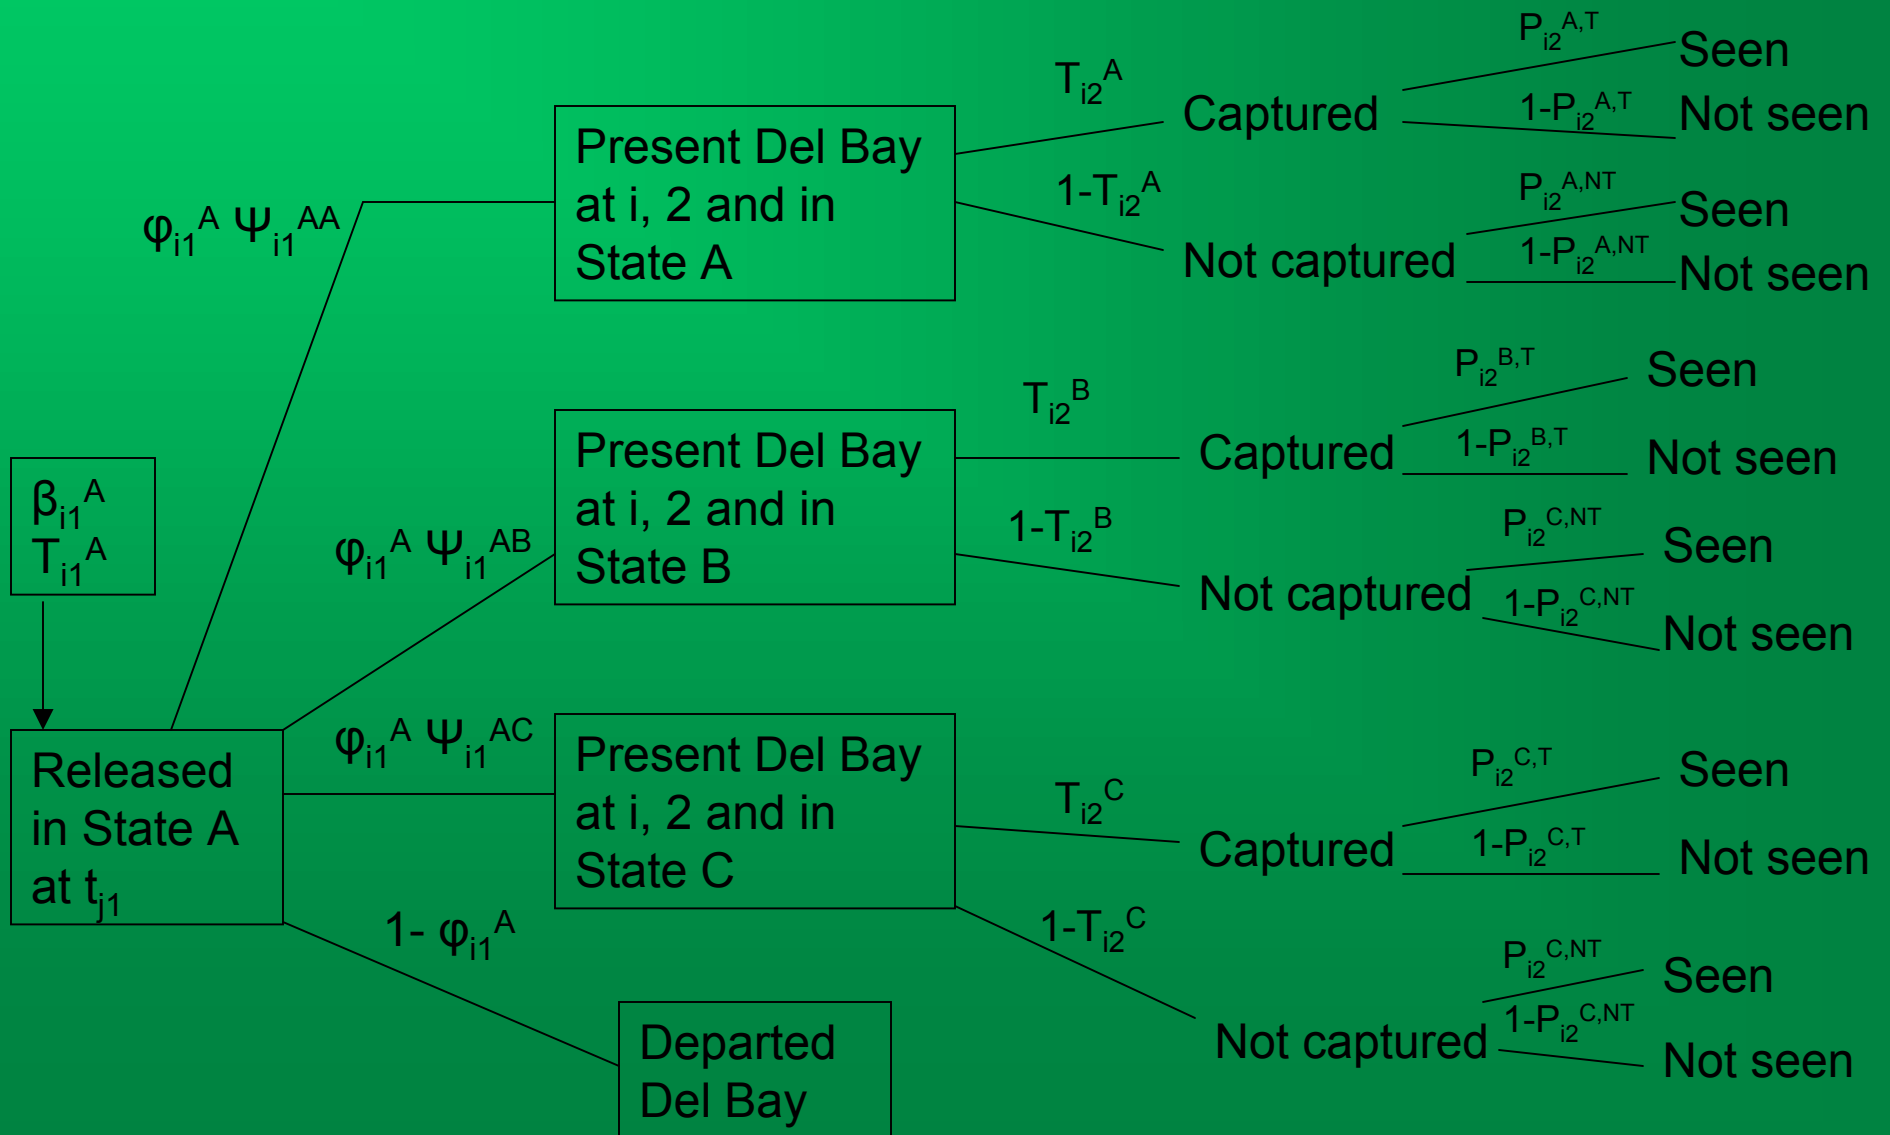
$\beta_{i1}^{A}$
$T_{i1}^{A}$

Released in State A at $t_{j1}$

$\varphi_{i1}^{A}\ \Psi_{i1}^{AA}$

$\varphi_{i1}^{A}\ \Psi_{i1}^{AB}$

$\varphi_{i1}^{A}\ \Psi_{i1}^{AC}$

$1-\ \varphi_{i1}^{A}$

Present Del Bay at i, 2 and in State A

$T_{i2}^{A}$

Captured

$P_{i2}^{A,T}$ Seen

$1-P_{i2}^{A,T}$ Not seen

$1-T_{i2}^{A}$

Not captured

$P_{i2}^{A,NT}$ Seen

$1-P_{i2}^{A,NT}$ Not seen

Present Del Bay at i, 2 and in State B

$T_{i2}^{B}$

Captured

$P_{i2}^{B,T}$ Seen

$1-P_{i2}^{B,T}$ Not seen

$1-T_{i2}^{B}$

Not captured

$P_{i2}^{C,NT}$ Seen

$1-P_{i2}^{C,NT}$ Not seen

Present Del Bay at i, 2 and in State C

$T_{i2}^{C}$

Captured

$P_{i2}^{C,T}$ Seen

$1-P_{i2}^{C,T}$ Not seen

$1-T_{i2}^{C}$

Not captured

$P_{i2}^{C,NT}$ Seen

$1-P_{i2}^{C,NT}$ Not seen

Departed Del Bay